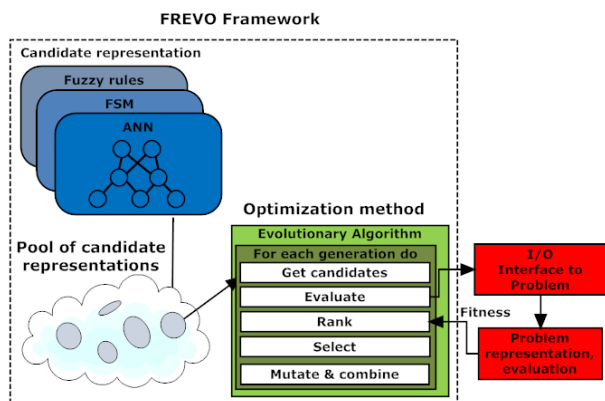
FREVO Framework

Candidate representation

Fuzzy rules

FSM

ANN

Optimization method

Pool of candidate representations

Evolutionary Algorithm

For each generation do

Get candidates

Evaluate

Rank

Select

Mutate & combine

I/O Interface to Problem

Fitness

Problem representation, evaluation